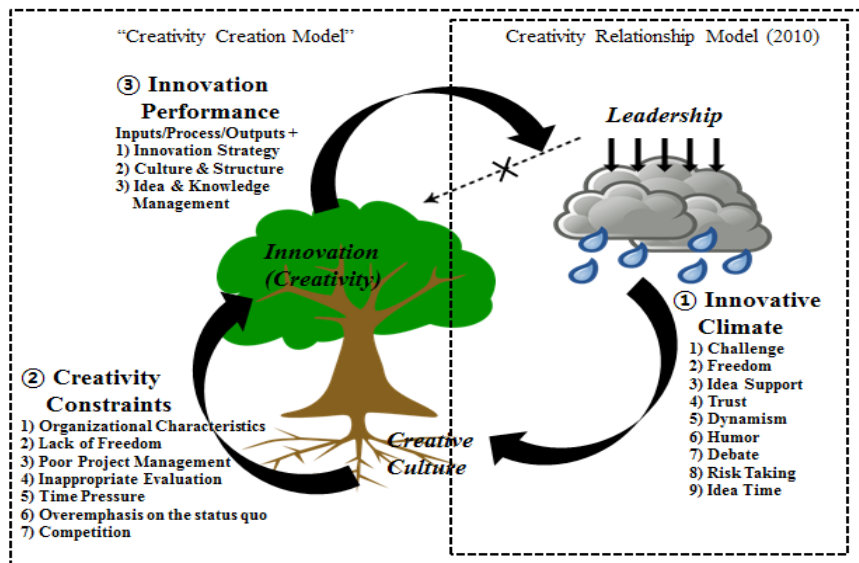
"Creativity Creation Model"

Creativity Relationship Model (2010)

③ Innovation Performance
Inputs/Process/Outputs +
1) Innovation Strategy
2) Culture & Structure
3) Idea & Knowledge Management

Leadership

Innovation (Creativity)

① Innovative Climate
1) Challenge
2) Freedom
3) Idea Support
4) Trust
5) Dynamism
6) Humor
7) Debate
8) Risk Taking
9) Idea Time

② Creativity Constraints
1) Organizational Characteristics
2) Lack of Freedom
3) Poor Project Management
4) Inappropriate Evaluation
5) Time Pressure
6) Overemphasis on the status quo
7) Competition

Creative Culture